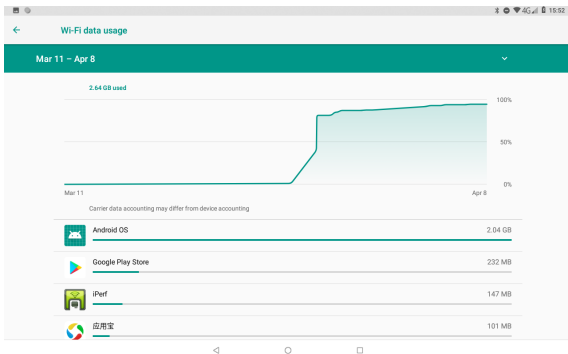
4G 15:52

Wi-Fi data usage

Mar 11 – Apr 8

2.64 GB used

100%

50%

0%

Mar 11

Apr 8

Carrier data accounting may differ from device accounting

Android OS 2.04 GB

Google Play Store 232 MB

iPerf 147 MB

应用宝 101 MB